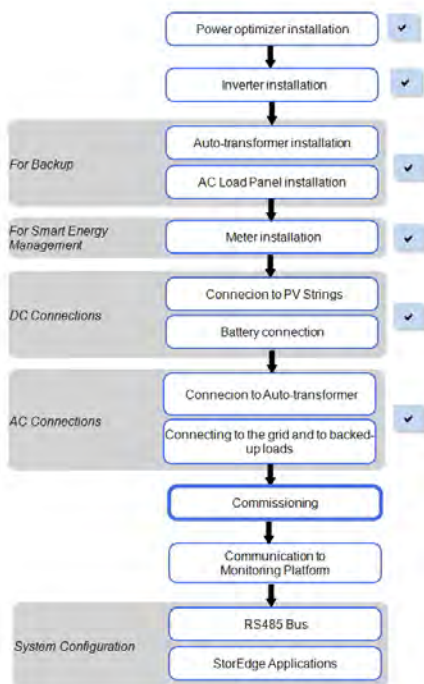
Power optimizer installation ✔

Inverter installation ✔

For Backup
Auto-transformer installation
AC Load Panel installation ✔

For Smart Energy Management
Meter installation ✔

DC Connections
Connecion to PV Strings
Battery connection ✔

AC Connections
Connecion to Auto-transformer
Connecting to the grid and to backed-up loads ✔

Commissioning

Communication to Monitoring Platform

System Configuration
RS485 Bus
StorEdge Applications